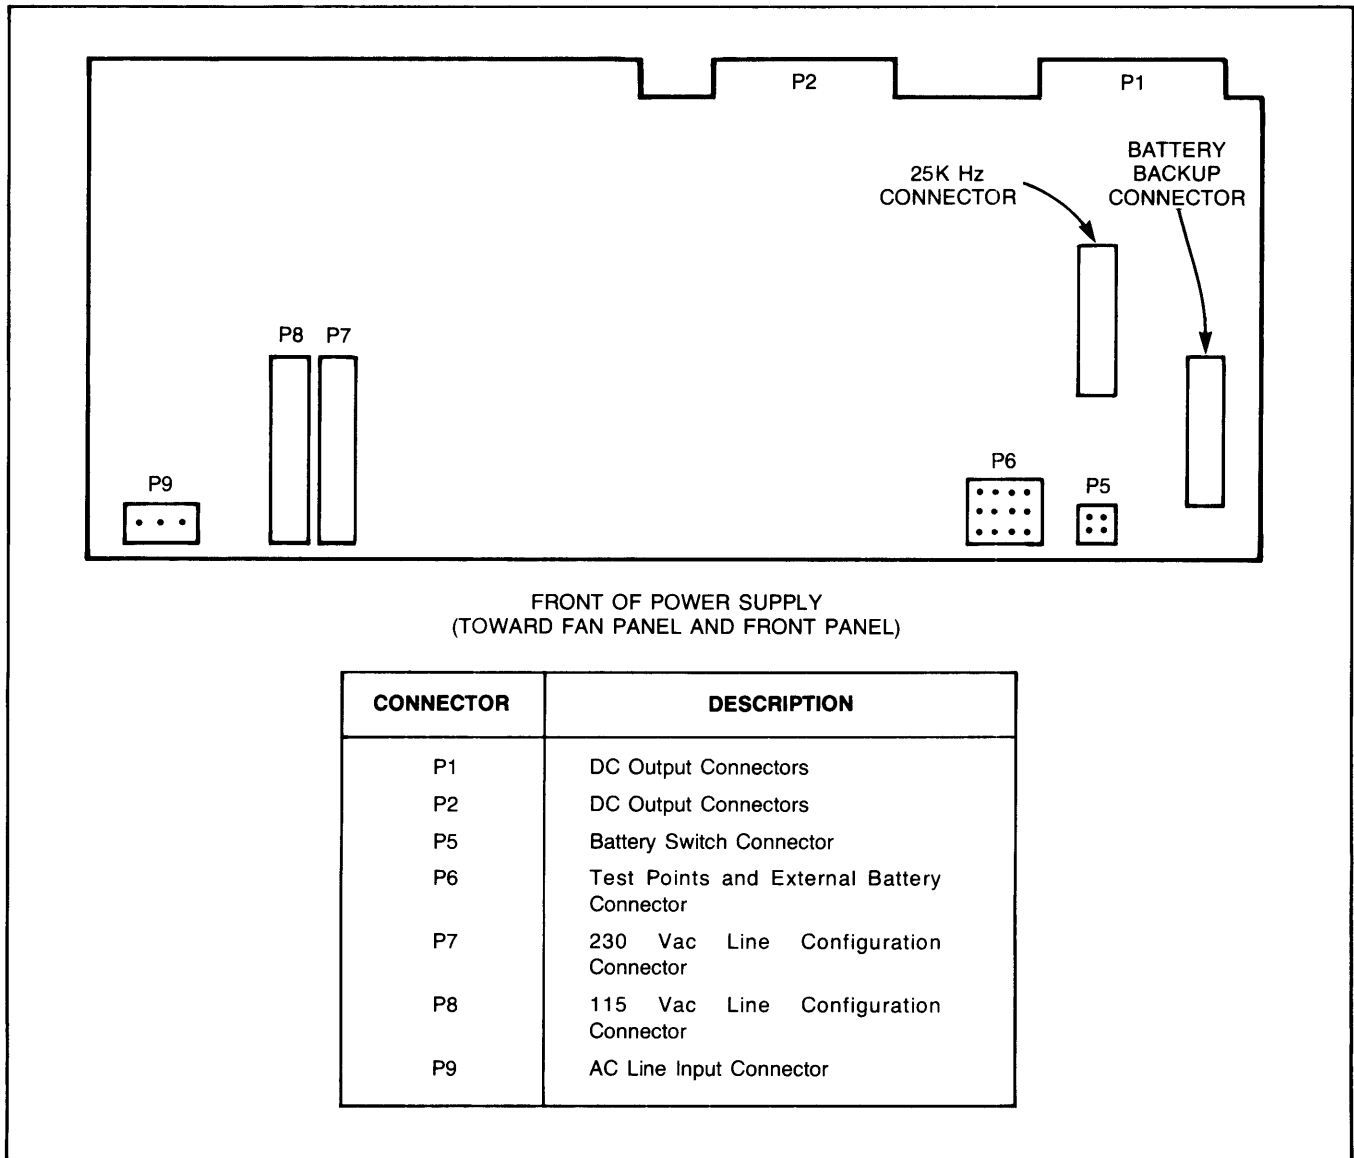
P2

P1

25K Hz
CONNECTOR

BATTERY
BACKUP
CONNECTOR

P8 P7

P9

P6

P5

FRONT OF POWER SUPPLY
(TOWARD FAN PANEL AND FRONT PANEL)

| CONNECTOR | DESCRIPTION |
|---|---|
| P1 | DC Output Connectors |
| P2 | DC Output Connectors |
| P5 | Battery Switch Connector |
| P6 | Test Points and External Battery Connector |
| P7 | 230 Vac Line Configuration Connector |
| P8 | 115 Vac Line Configuration Connector |
| P9 | AC Line Input Connector |